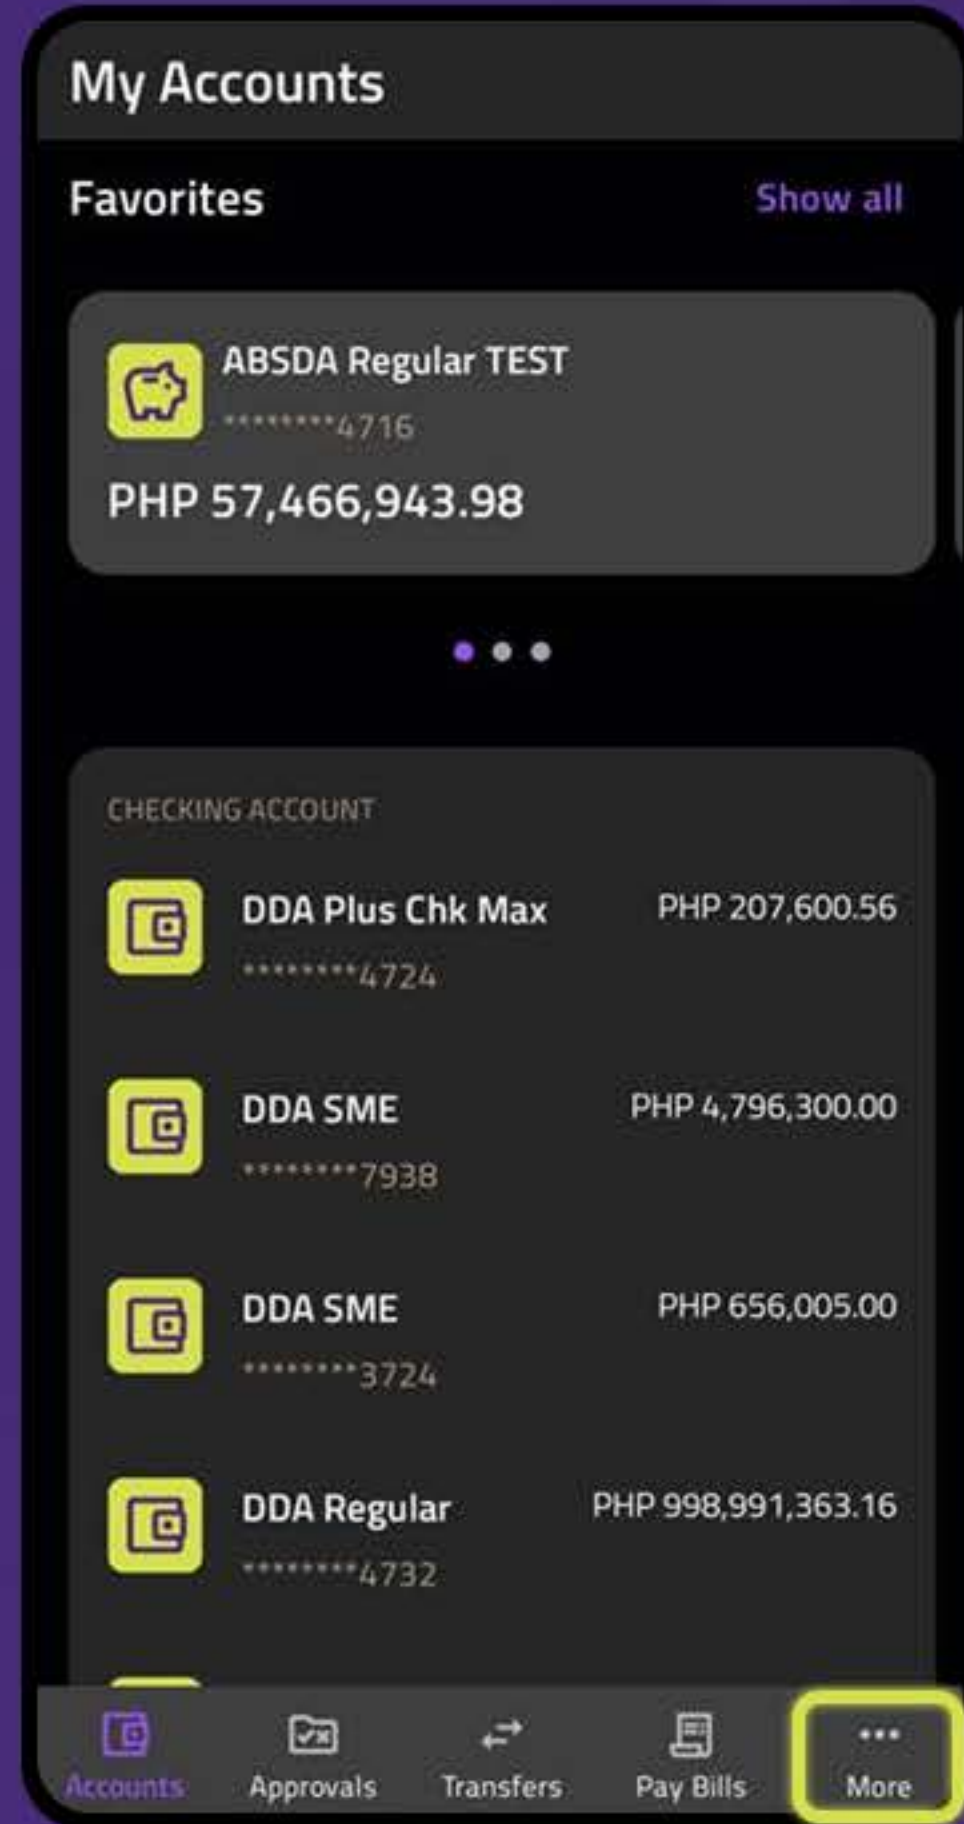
My Accounts

Favorites

Show all

ABSDA Regular TEST

********4716

PHP 57,466,943.98

CHECKING ACCOUNT

DDA Plus Chk Max

********4724

PHP 207,600.56

DDA SME

********7938

PHP 4,796,300.00

DDA SME

********3724

PHP 656,005.00

DDA Regular

********4732

PHP 998,991,363.16

Accounts

Approvals

Transfers

Pay Bills

More